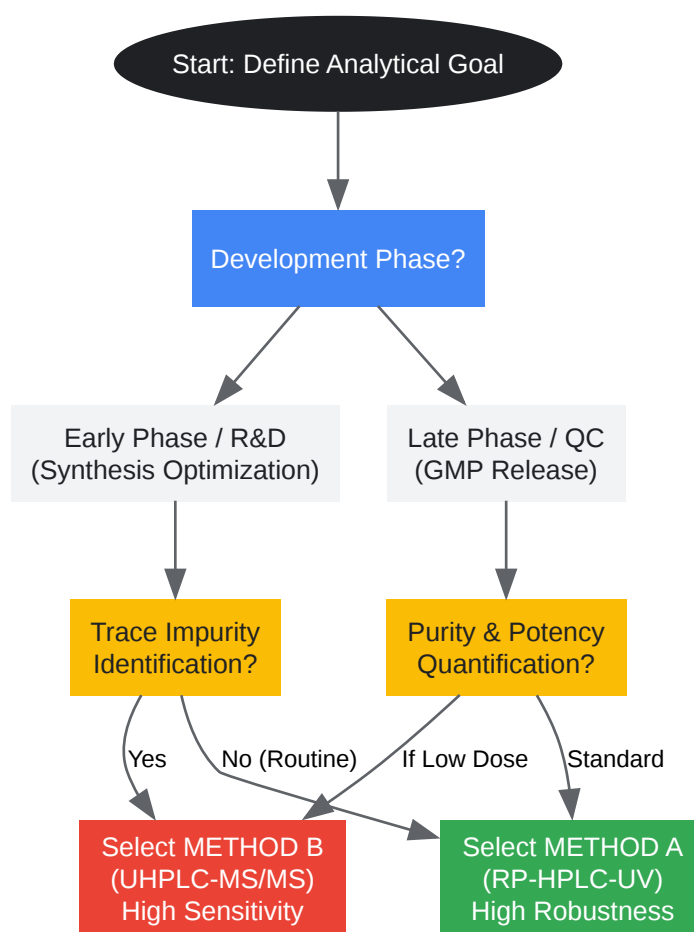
Start: Define Analytical Goal

Development Phase?

Early Phase / R&D
(Synthesis Optimization)

Late Phase / QC
(GMP Release)

Trace Impurity
Identification?

Purity & Potency
Quantification?

Yes

No (Routine)

If Low Dose

Standard

Select METHOD B
(UHPLC-MS/MS)
High Sensitivity

Select METHOD A
(RP-HPLC-UV)
High Robustness